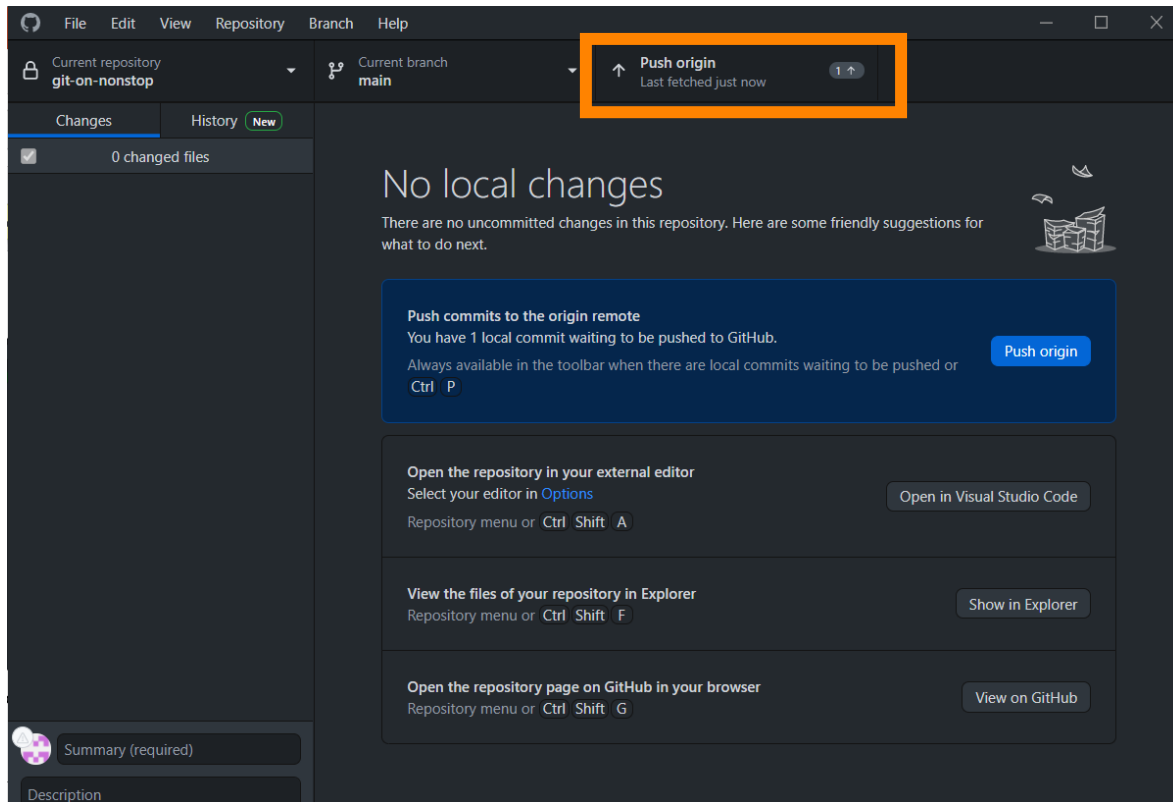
File Edit View Repository Branch Help

Current repository
git-on-nonstop

Current branch
main

Push origin
Last fetched just now
1 ↑

Changes History New

0 changed files

No local changes

There are no uncommitted changes in this repository. Here are some friendly suggestions for what to do next.

Push commits to the origin remote
You have 1 local commit waiting to be pushed to GitHub.
Always available in the toolbar when there are local commits waiting to be pushed or Ctrl P
Push origin

Open the repository in your external editor
Select your editor in Options
Repository menu or Ctrl Shift A
Open in Visual Studio Code

View the files of your repository in Explorer
Repository menu or Ctrl Shift F
Show in Explorer

Open the repository page on GitHub in your browser
Repository menu or Ctrl Shift G
View on GitHub

Summary (required)
Description